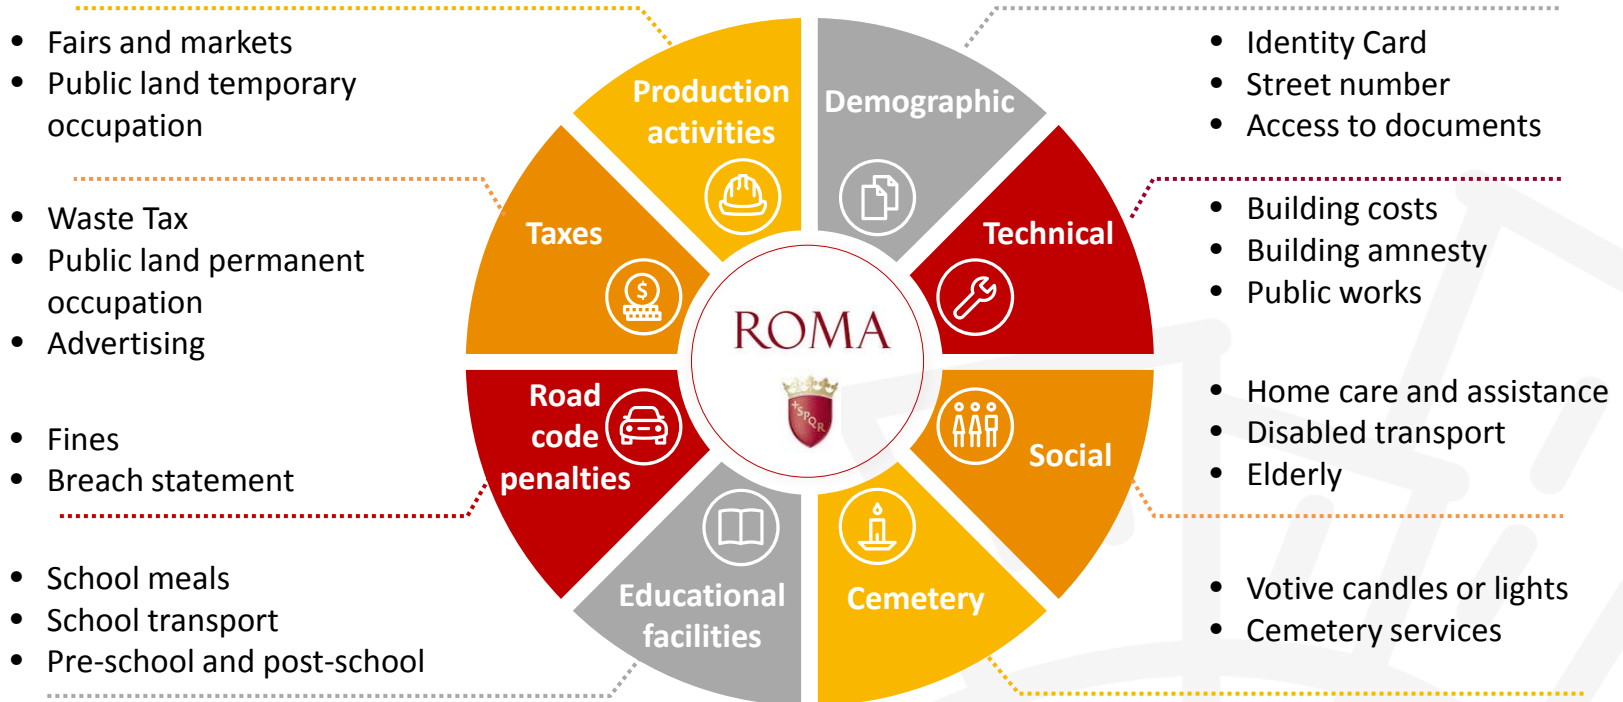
- Fairs and markets
- Public land temporary occupation

- Waste Tax
- Public land permanent occupation
- Advertising

- Fines
- Breach statement

- School meals
- School transport
- Pre-school and post-school

Production activities

Demographic

Taxes

Technical

ROMA

SPQR

Road code penalties

Social

Educational facilities

Cemetery

- Identity Card
- Street number
- Access to documents

- Building costs
- Building amnesty
- Public works

- Home care and assistance
- Disabled transport
- Elderly

- Votive candles or lights
- Cemetery services